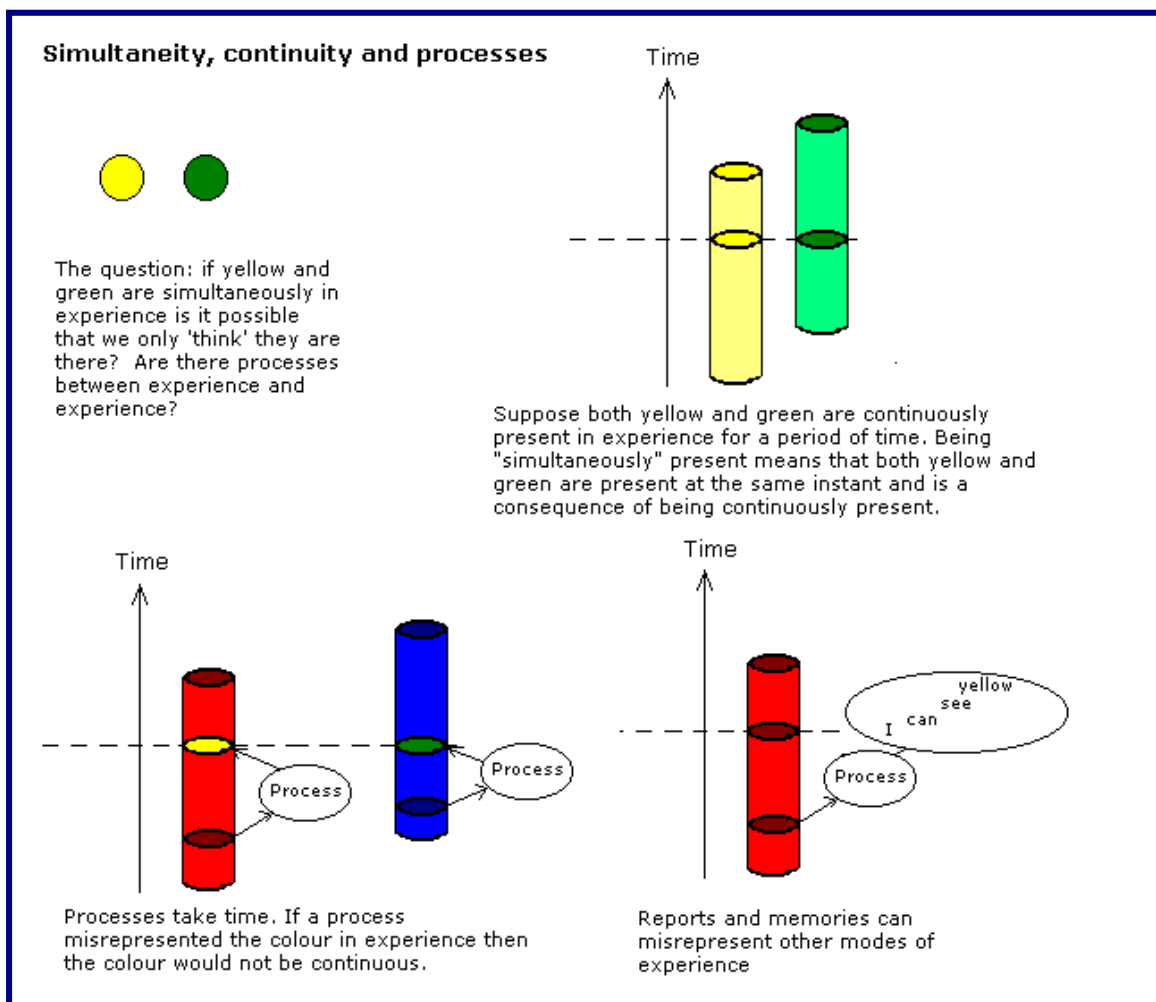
Simultaneity, continuity and processes

Time

The question: if yellow and green are simultaneously in experience is it possible that we only 'think' they are there? Are there processes between experience and experience?

Suppose both yellow and green are continuously present in experience for a period of time. Being "simultaneously" present means that both yellow and green are present at the same instant and is a consequence of being continuously present.

Time

Process

Process

Processes take time. If a process misrepresented the colour in experience then the colour would not be continuous.

Time

I can see yellow

Process

Reports and memories can misrepresent other modes of experience